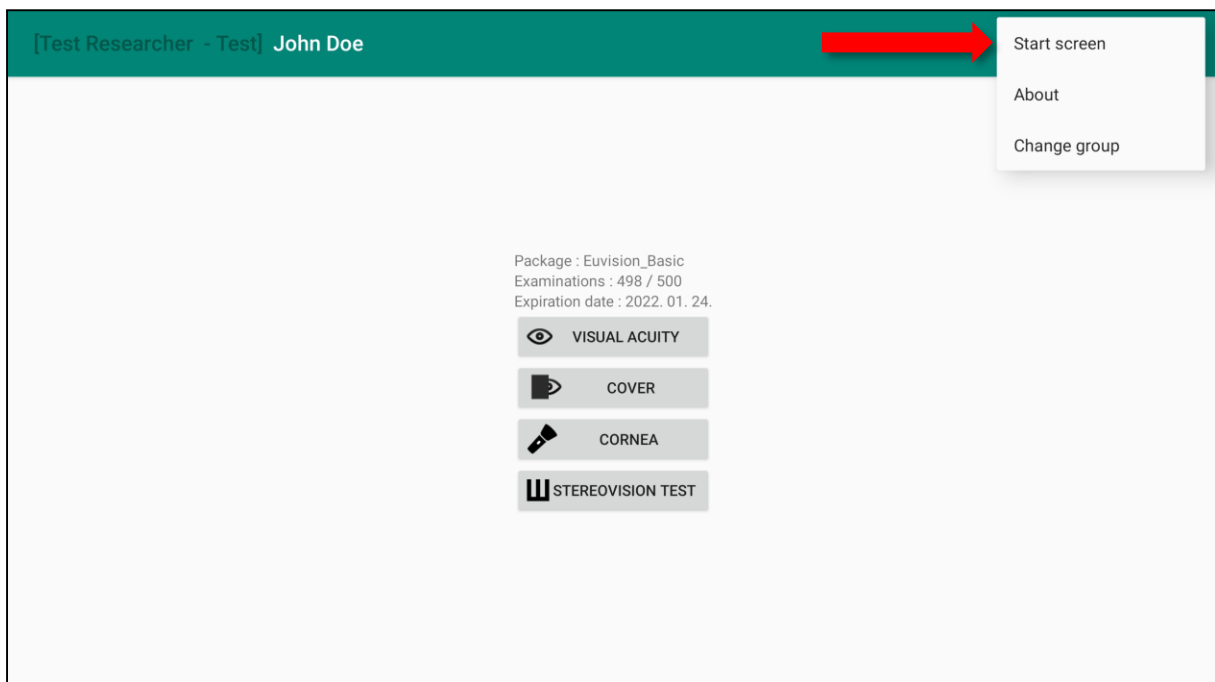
[Test Researcher - Test] John Doe

Start screen

About

Change group

Package : Euvision_Basic
Examinations : 498 / 500
Expiration date : 2022. 01. 24.

VISUAL ACUITY

COVER

CORNEA

STEREOVISION TEST